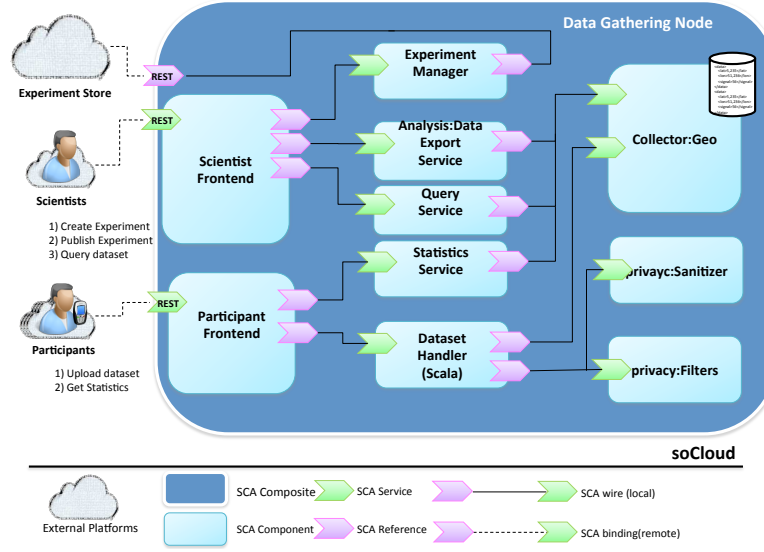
Data Gathering Node

Experiment Store

REST

Experiment Manager

REST

Scientist Frontend

Analysis:Data Export Service

Collector:Geo

Scientists

Query Service

1) Create Experiment
2) Publish Experiment
3) Query dataset

Statistics Service

privayc:Sanitizer

REST

Participant Frontend

Dataset Handler (Scala)

privacy:Filters

Participants

1) Upload dataset
2) Get Statistics

soCloud

External Platforms

SCA Composite

SCA Service

SCA wire (local)

SCA Component

SCA Reference

SCA binding(remote)